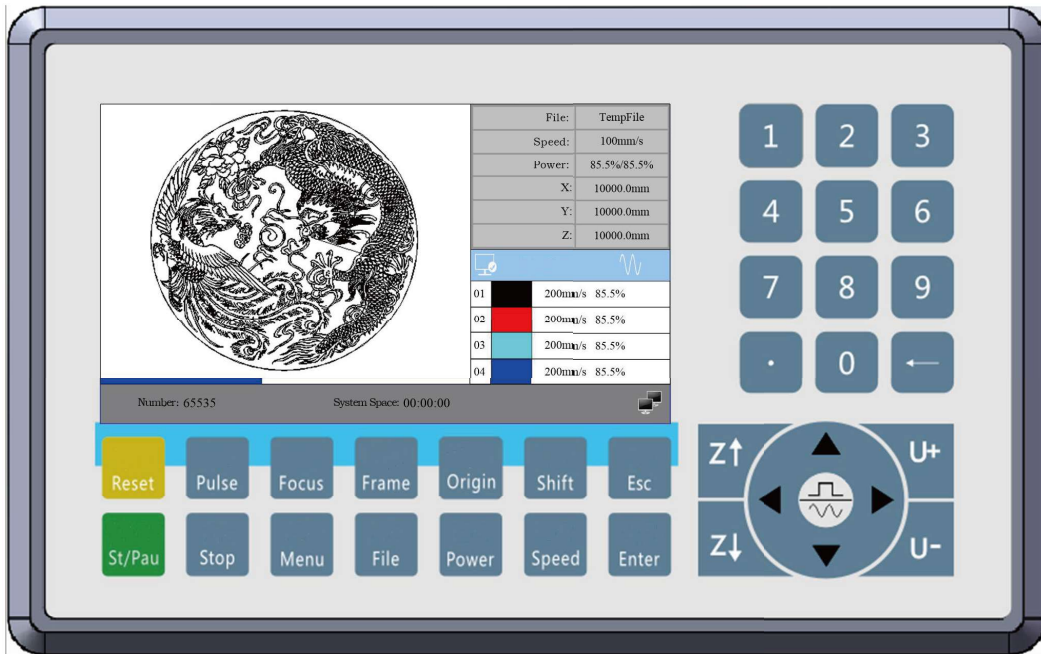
| File: | TempFile |
|---|---|
| Speed: | 100mm/s |
| Power: | 85.5%/85.5% |
| X: | 10000.0mm |
| Y: | 10000.0mm |
| Z: | 10000.0mm |

| 01 | 200mm/s 85.5% |
|---|---|
| 02 | 200mm/s 85.5% |
| 03 | 200mm/s 85.5% |
| 04 | 200mm/s 85.5% |

Number: 65535 System Space: 00:00:00

1 2 3
4 5 6
7 8 9
. 0 ←

Reset Pulse Focus Frame Origin Shift Esc
St/Pau Stop Menu File Power Speed Enter

Z↑ U+
Z↓ U-